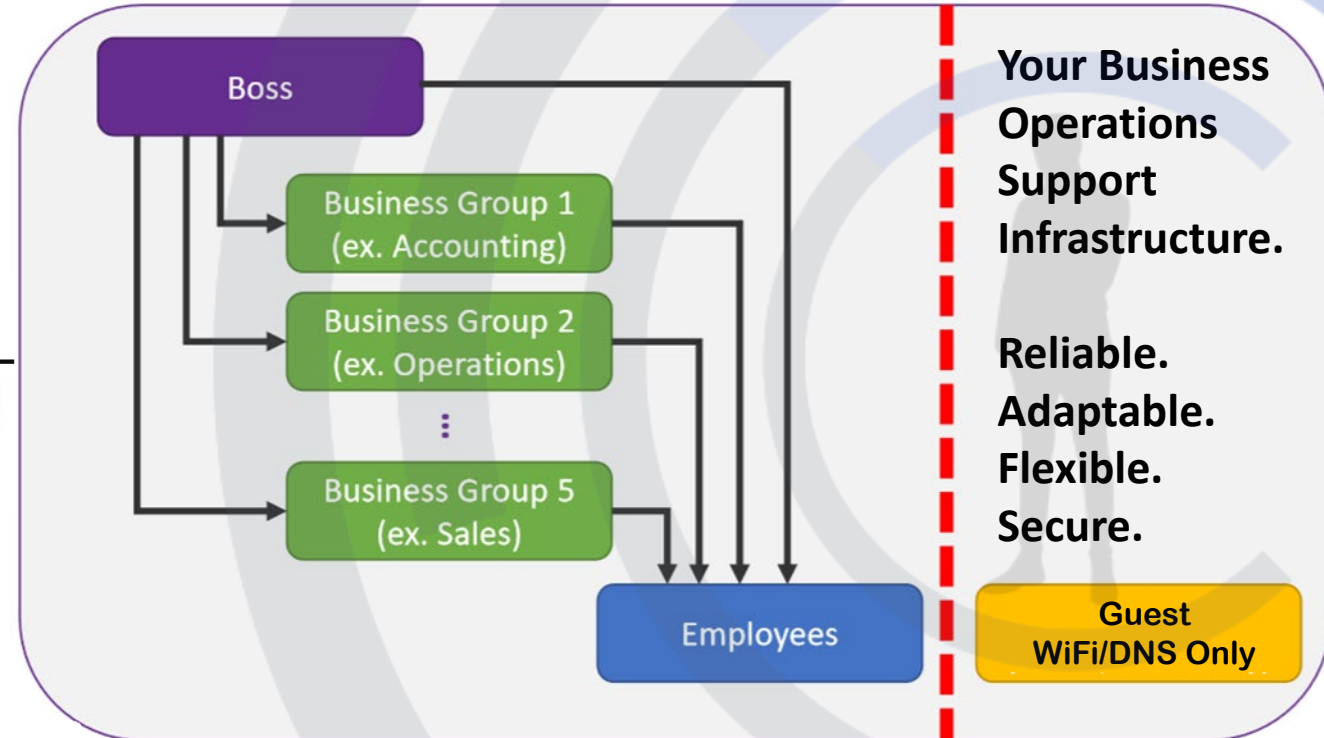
Boss

Business Group 1
(ex. Accounting)

Business Group 2
(ex. Operations)

⋮

Business Group 5
(ex. Sales)

Employees

Your Business Operations Support Infrastructure.

Reliable.
Adaptable.
Flexible.
Secure.

Guest
WiFi/DNS Only